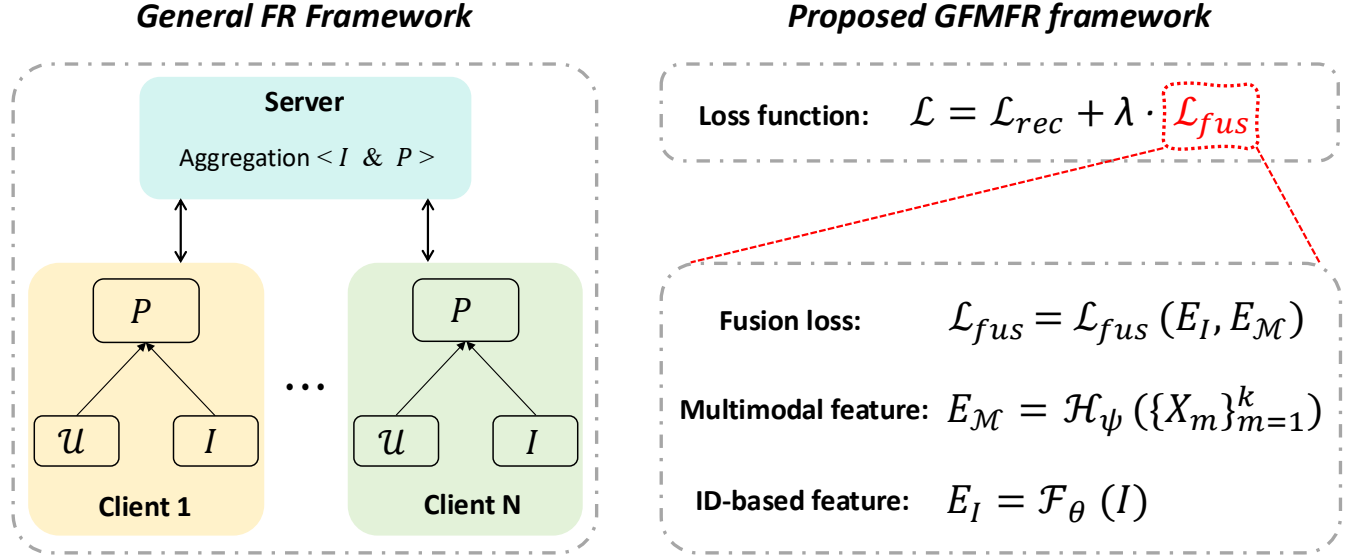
General FR Framework

Server

Aggregation $< I \ \& \ P >$

$P$

$\mathcal{U}$

$I$

Client 1

…

$P$

$\mathcal{U}$

$I$

Client N

Proposed GFMFR framework

Loss function: $\mathcal{L} = \mathcal{L}_{rec} + \lambda \cdot \mathcal{L}_{fus}$

Fusion loss: $\mathcal{L}_{fus} = \mathcal{L}_{fus} \left(E_I, E_{\mathcal{M}}\right)$

Multimodal feature: $E_{\mathcal{M}} = \mathcal{H}_{\psi} \left(\{X_m\}_{m=1}^{k}\right)$

ID-based feature: $E_I = \mathcal{F}_{\theta} \left(I\right)$